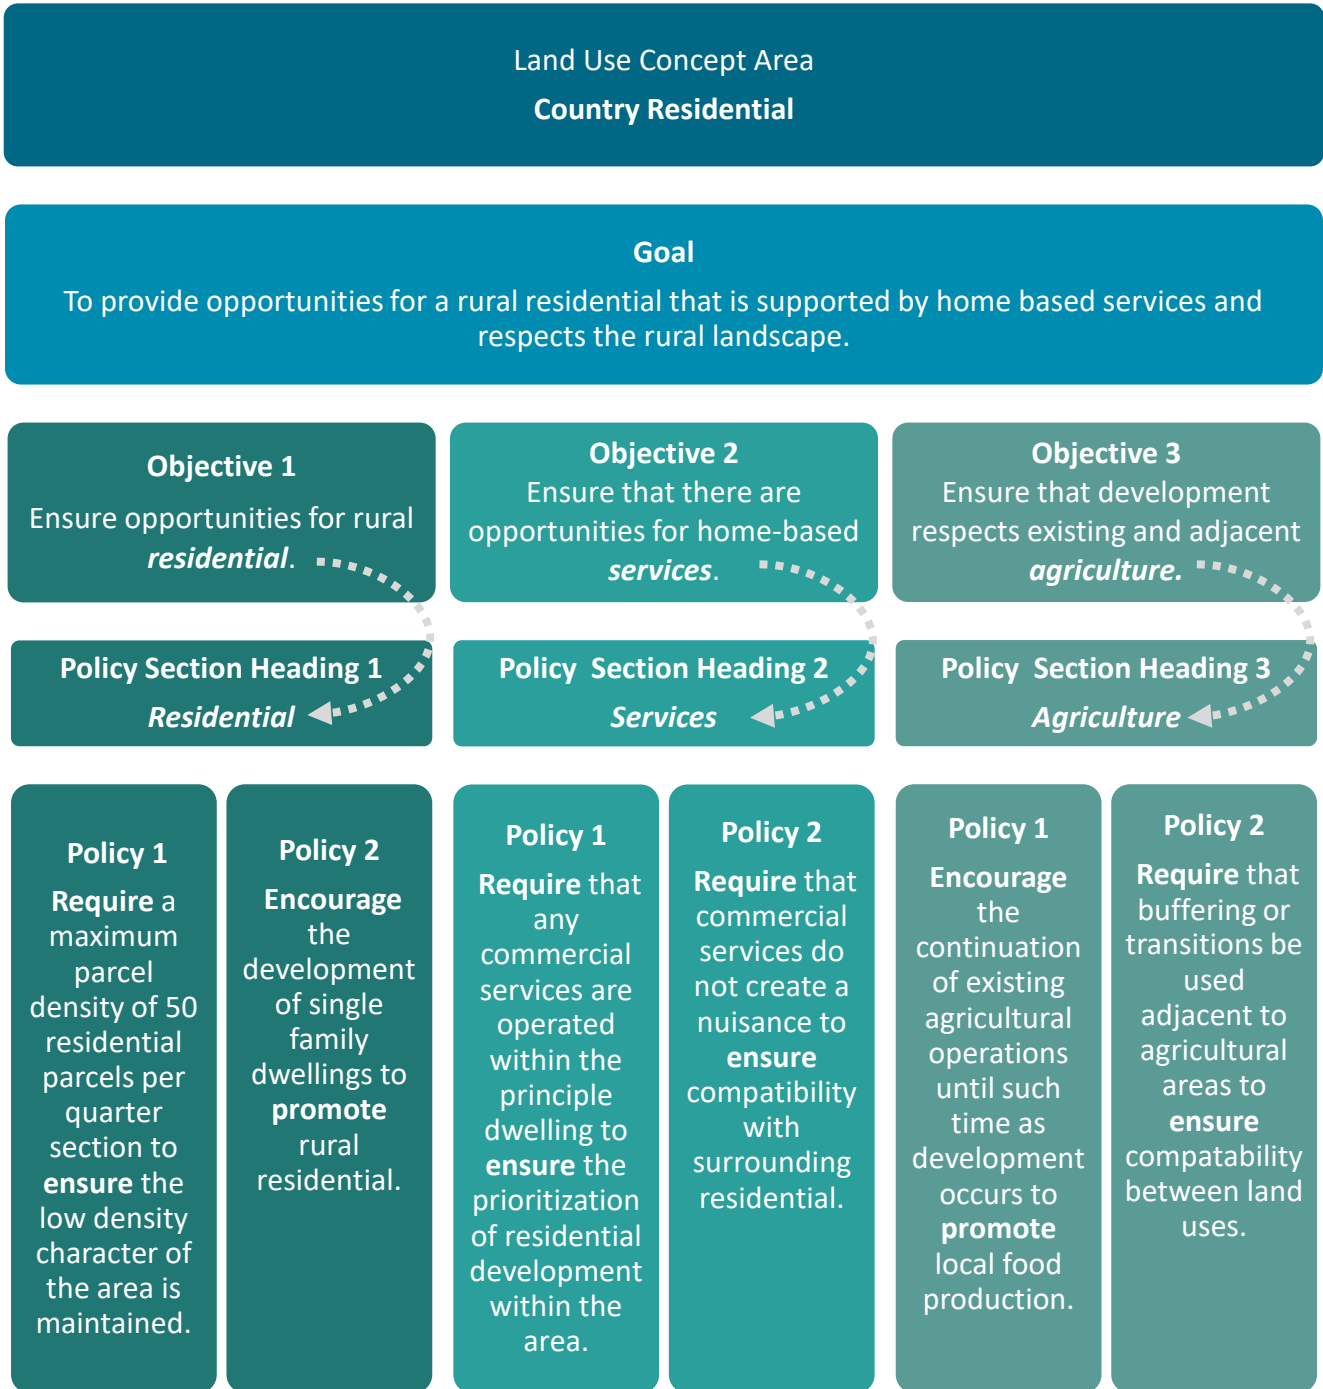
Land Use Concept Area
**Country Residential**

**Goal**
To provide opportunities for a rural residential that is supported by home based services and respects the rural landscape.

**Objective 1**
Ensure opportunities for rural ***residential***.

**Objective 2**
Ensure that there are opportunities for home-based ***services***.

**Objective 3**
Ensure that development respects existing and adjacent ***agriculture.***

**Policy Section Heading 1**
***Residential***

**Policy Section Heading 2**
***Services***

**Policy Section Heading 3**
***Agriculture***

**Policy 1**
**Require** a maximum parcel density of 50 residential parcels per quarter section to **ensure** the low density character of the area is maintained.

**Policy 2**
**Encourage** the development of single family dwellings to **promote** rural residential.

**Policy 1**
**Require** that any commercial services are operated within the principle dwelling to **ensure** the prioritization of residential development within the area.

**Policy 2**
**Require** that commercial services do not create a nuisance to **ensure** compatibility with surrounding residential.

**Policy 1**
**Encourage** the continuation of existing agricultural operations until such time as development occurs to **promote** local food production.

**Policy 2**
**Require** that buffering or transitions be used adjacent to agricultural areas to **ensure** compatability between land uses.